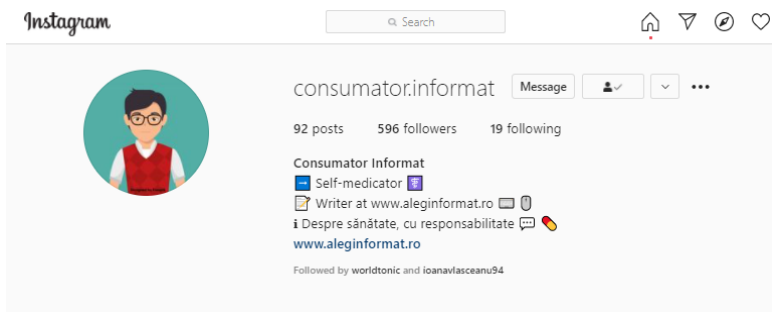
Instagram

Search

consumator.informat Message

92 posts 596 followers 19 following

Consumator Informat
➡️ Self-medicator ⚕️
📝 Writer at www.aleginformat.ro ⌨️ 🖱️
ℹ️ Despre sănătate, cu responsabilitate 💬 💊
www.aleginformat.ro

Followed by worldtonic and ioanavlasceanu94